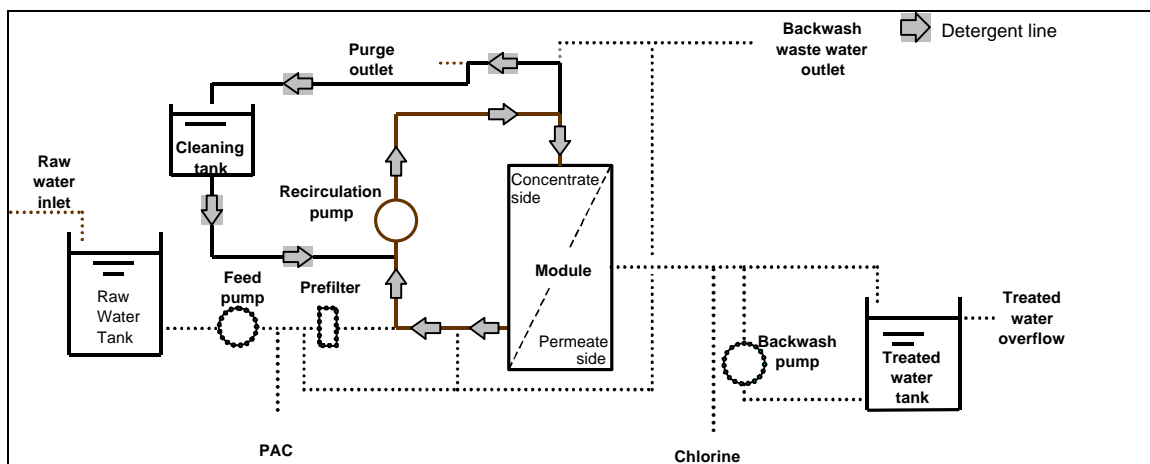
Detergent line

Backwash waste water outlet

Purge outlet

Cleaning tank

Raw water inlet

Recirculation pump

Concentrate side

Module

Permeate side

Raw Water Tank

Feed pump

Prefilter

Backwash pump

Treated water tank

Treated water overflow

PAC

Chlorine